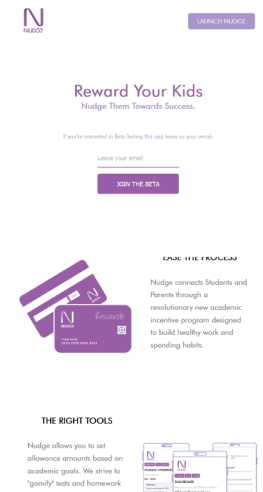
N
NUDGE

LAUNCH NUDGE

Reward Your Kids
Nudge Them Towards Success.

If you're interested in Beta Testing this app leave us your email.

Leave your email

JOIN THE BETA

EASE THE PROCESS

Nudge connects Students and Parents through a revolutionary new academic incentive program designed to build healthy work and spending habits.

THE RIGHT TOOLS

Nudge allows you to set allowance amounts based on academic goals. We strive to "gamify" tests and homework